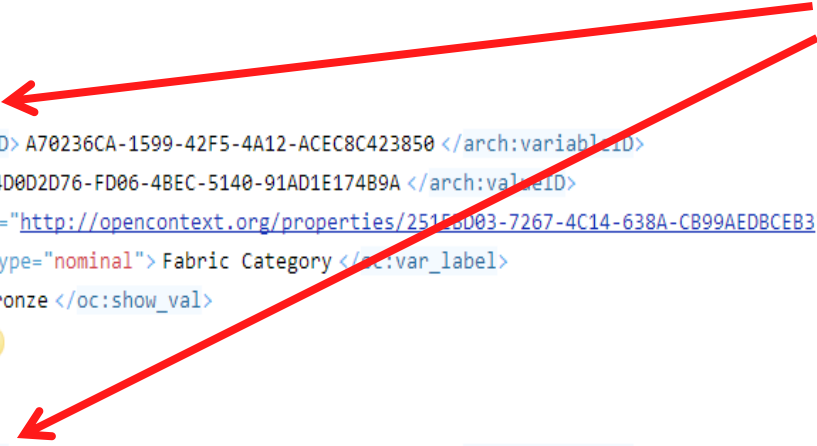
D> A70236CA-1599-42F5-4A12-ACEC8C423850 </arch:variableID>
4D0D2D76-FD06-4BEC-5140-91AD1E174B9A </arch:valueID>
="http://opencontext.org/properties/251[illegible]D03-7267-4C14-638A-CB99AEDBCEB3
ype="nominal"> Fabric Category </oc:var_label>
ronze </oc:show_val>